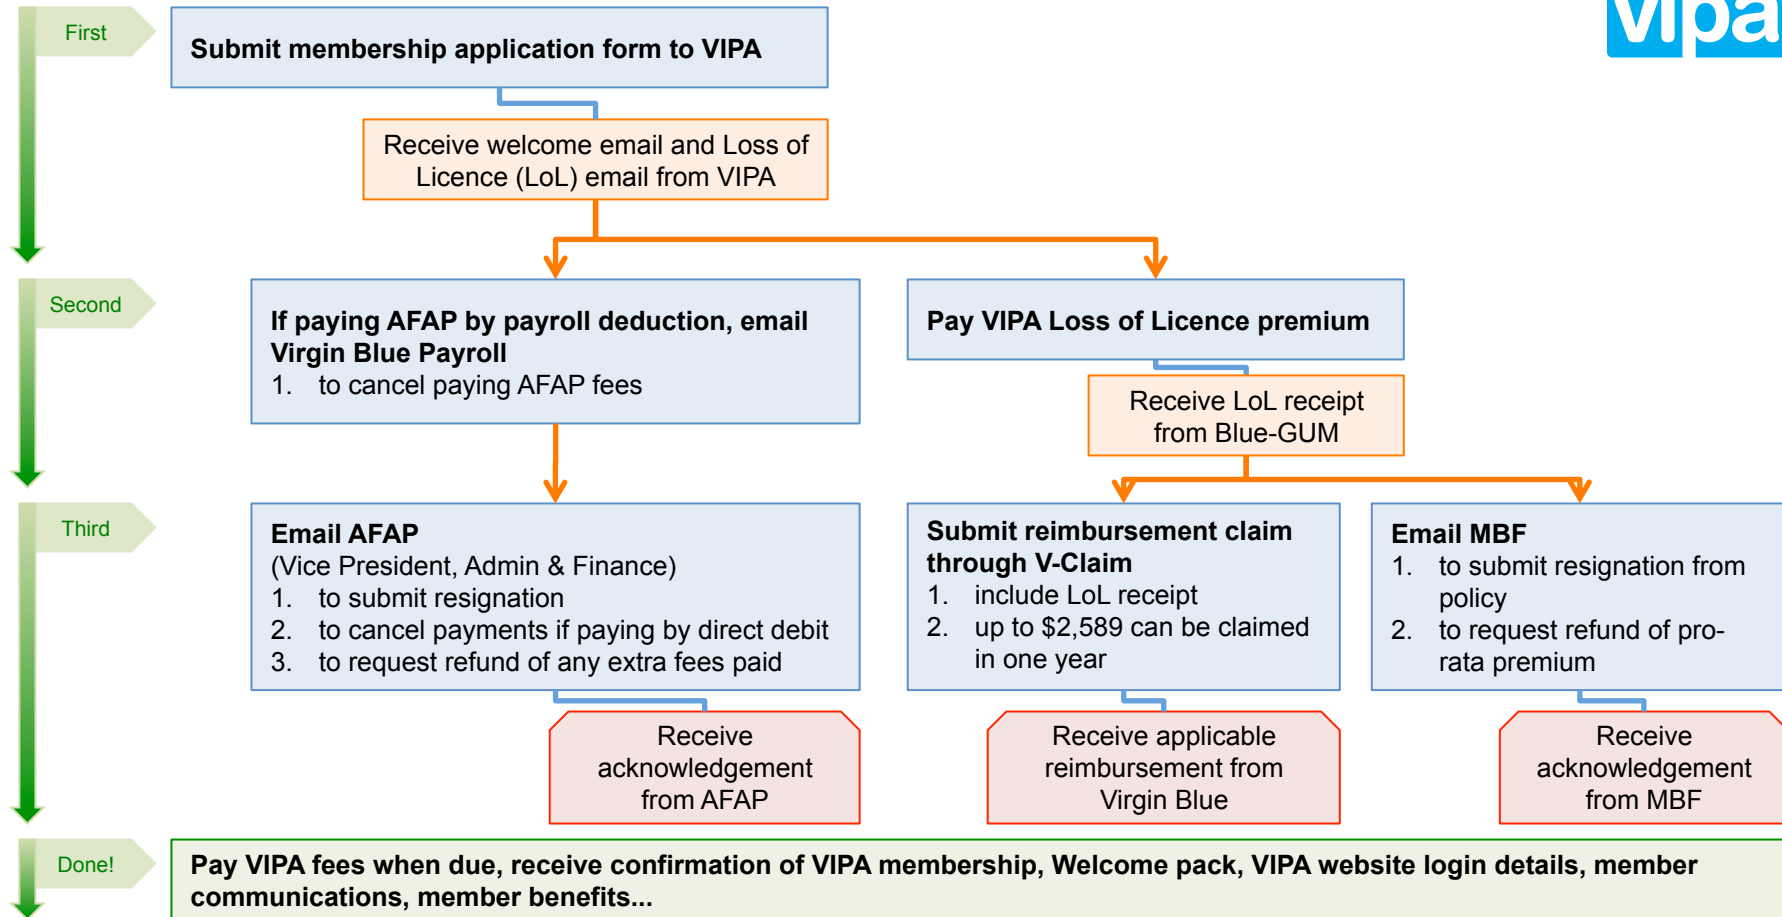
vipa

First

Submit membership application form to VIPA

Receive welcome email and Loss of Licence (LoL) email from VIPA

Second

If paying AFAP by payroll deduction, email Virgin Blue Payroll
1. to cancel paying AFAP fees

Pay VIPA Loss of Licence premium

Receive LoL receipt from Blue-GUM

Third

Email AFAP
(Vice President, Admin & Finance)
1. to submit resignation
2. to cancel payments if paying by direct debit
3. to request refund of any extra fees paid

Submit reimbursement claim through V-Claim
1. include LoL receipt
2. up to $2,589 can be claimed in one year

Email MBF
1. to submit resignation from policy
2. to request refund of pro-rata premium

Receive acknowledgement from AFAP

Receive applicable reimbursement from Virgin Blue

Receive acknowledgement from MBF

Done!

Pay VIPA fees when due, receive confirmation of VIPA membership, Welcome pack, VIPA website login details, member communications, member benefits...